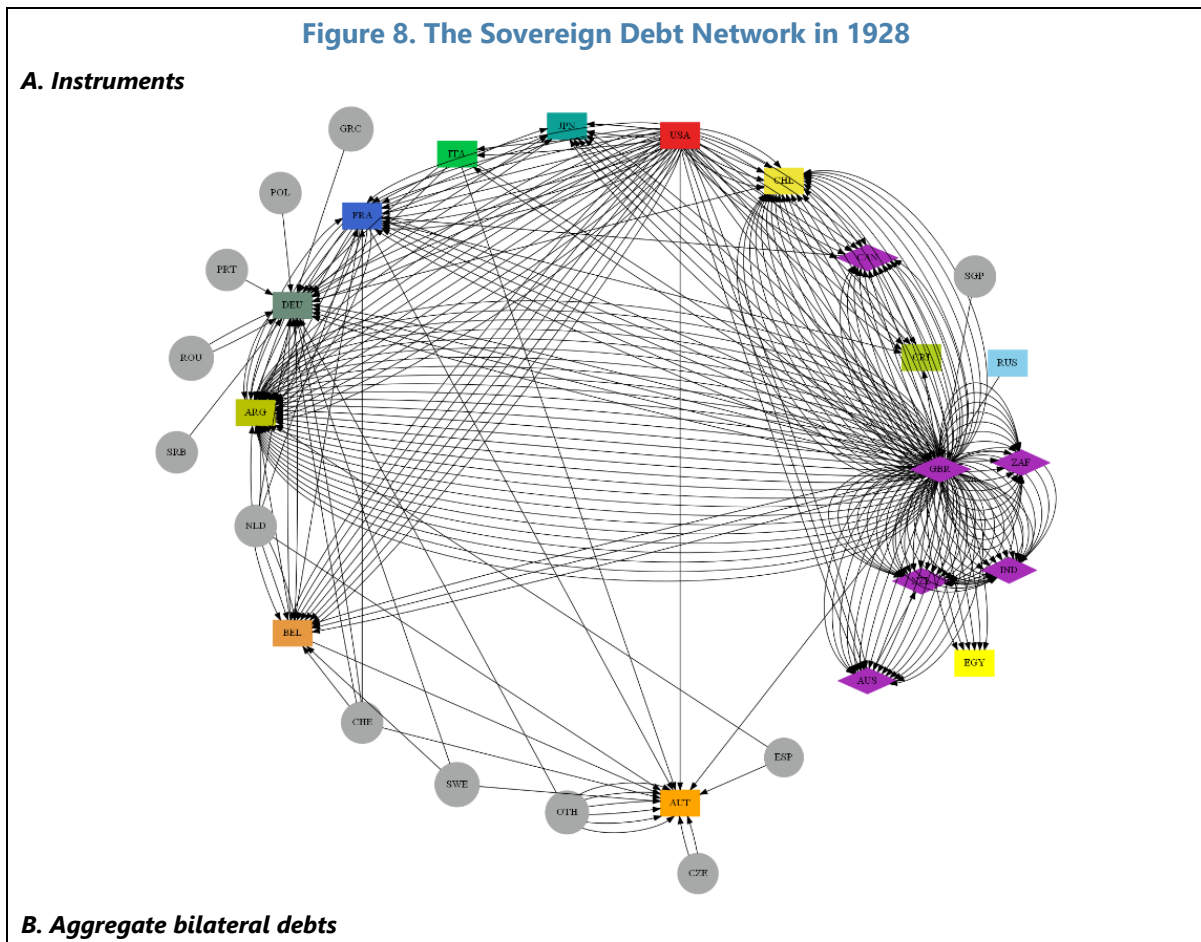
Figure 8. The Sovereign Debt Network in 1928

A. Instruments

GRC
JPN
USA
ITA
CHL
POL
FRA
CAN
SGP
PRT
DEU
CRI
RUS
ROU
ARG
GBR
ZAF
SRB
NLD
NZL
IND
BEL
EGY
AUS
CHE
ESP
SWE
OTH
AUT
CZE

B. Aggregate bilateral debts